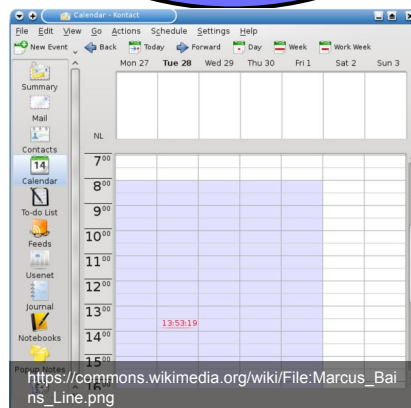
Calendar - Kontact

File Edit View Go Actions Schedule Settings Help

New Event Back Today Forward Day Week Work Week

Mon 27 Tue 28 Wed 29 Thu 30 Fri 1 Sat 2 Sun 3

Summary

Mail

NL

Contacts

14

Calendar

To-do List

Feeds

Usenet

Journal

Notebooks

Popup Notes

$7^{00}$

$8^{00}$

$9^{00}$

$10^{00}$

$11^{00}$

$12^{00}$

$13^{00}$

13:53:19

$14^{00}$

$15^{00}$

$16^{00}$

https://commons.wikimedia.org/wiki/File:Marcus_Bains_Line.png